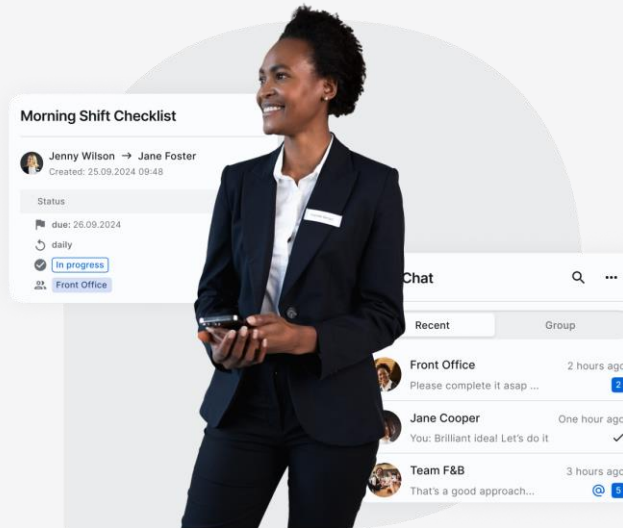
Morning Shift Checklist

Jenny Wilson → Jane Foster
Created: 25.09.2024 09:48

Status

due: 26.09.2024
daily
In progress
Front Office

Chat

Recent
Group

Front Office
2 hours ago
Please complete it asap ...
2

Jane Cooper
One hour ago
You: Brilliant idea! Let's do it

Team F&B
3 hours ago
That's a good approach...
@ 5